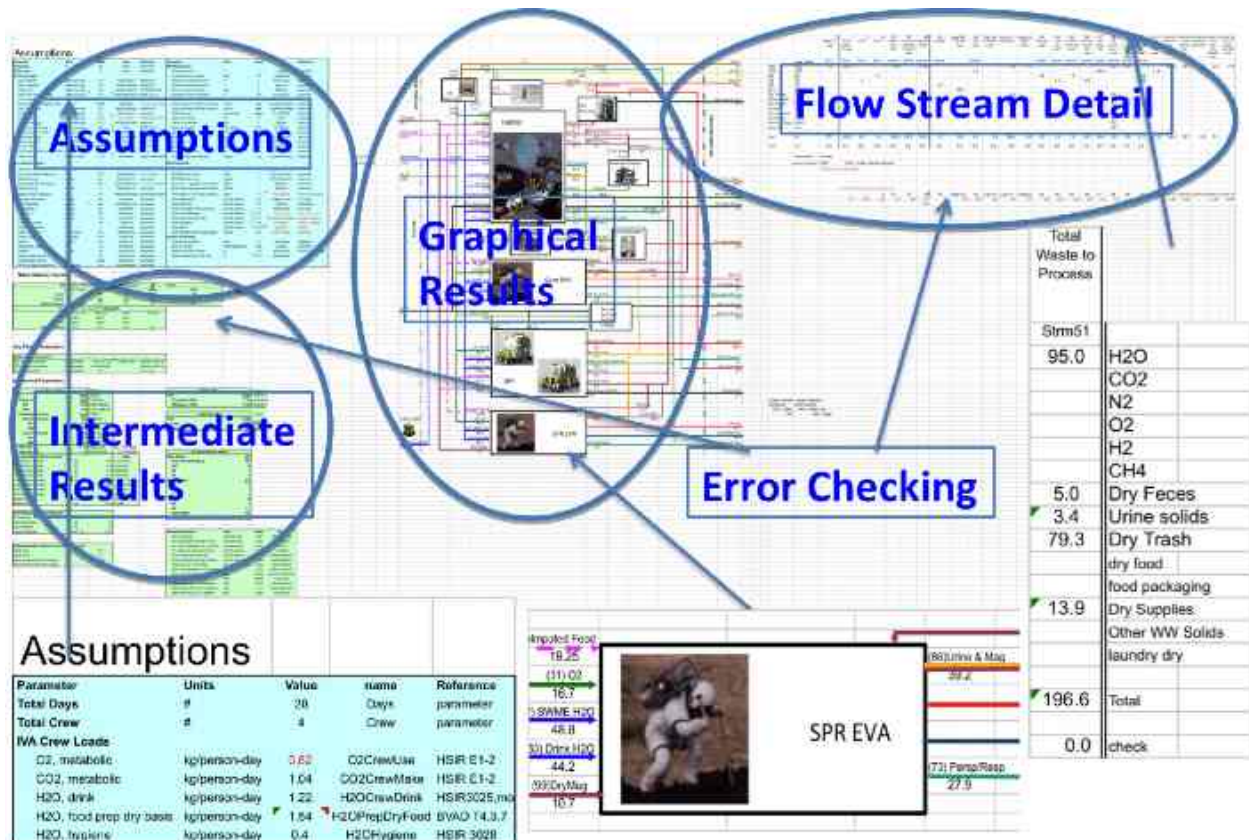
Assumptions

Flow Stream Detail

Graphical Results

Intermediate Results

Error Checking

| Total Waste to Process | |
|---|---|
| Strm51 | |
| 95.0 | H2O |
| | CO2 |
| | N2 |
| | O2 |
| | H2 |
| | CH4 |
| 5.0 | Dry Feces |
| 3.4 | Urine solids |
| 79.3 | Dry Trash |
| | dry food |
| | food packaging |
| 13.9 | Dry Supplies |
| | Other WW Solids |
| | laundry dry |
| 196.6 | Total |
| 0.0 | check |

Assumptions

| Parameter | Units | Value | name | Reference |
|---|---|---|---|---|
| Total Days | # | 28 | Days | parameter |
| Total Crew | # | 4 | Crew | parameter |
| IVA Crew Loads | | | | |
| O2, metabolic | kg/person-day | 0.82 | O2CrewUse | HSIR E1-2 |
| CO2, metabolic | kg/person-day | 1.04 | CO2CrewMake | HSIR E1-2 |
| H2O, drink | kg/person-day | 1.22 | H2OCrewDrink | HSIR3025,mo |
| H2O, food prep dry basis | kg/person-day | 1.84 | H2OPrepDryFood | BVAD T4.3.7 |
| H2O, hygiene | kg/person-day | 0.4 | H2OHygiene | HSIR 3028 |

Imported Food
18.25
(11) O2
16.7
SWME H2O
48.8
Drink H2O
44.2
(99)DryMag
10.7

SPR EVA

(88)Urine & Mag
39.2
(73) Persp/Resp
27.9